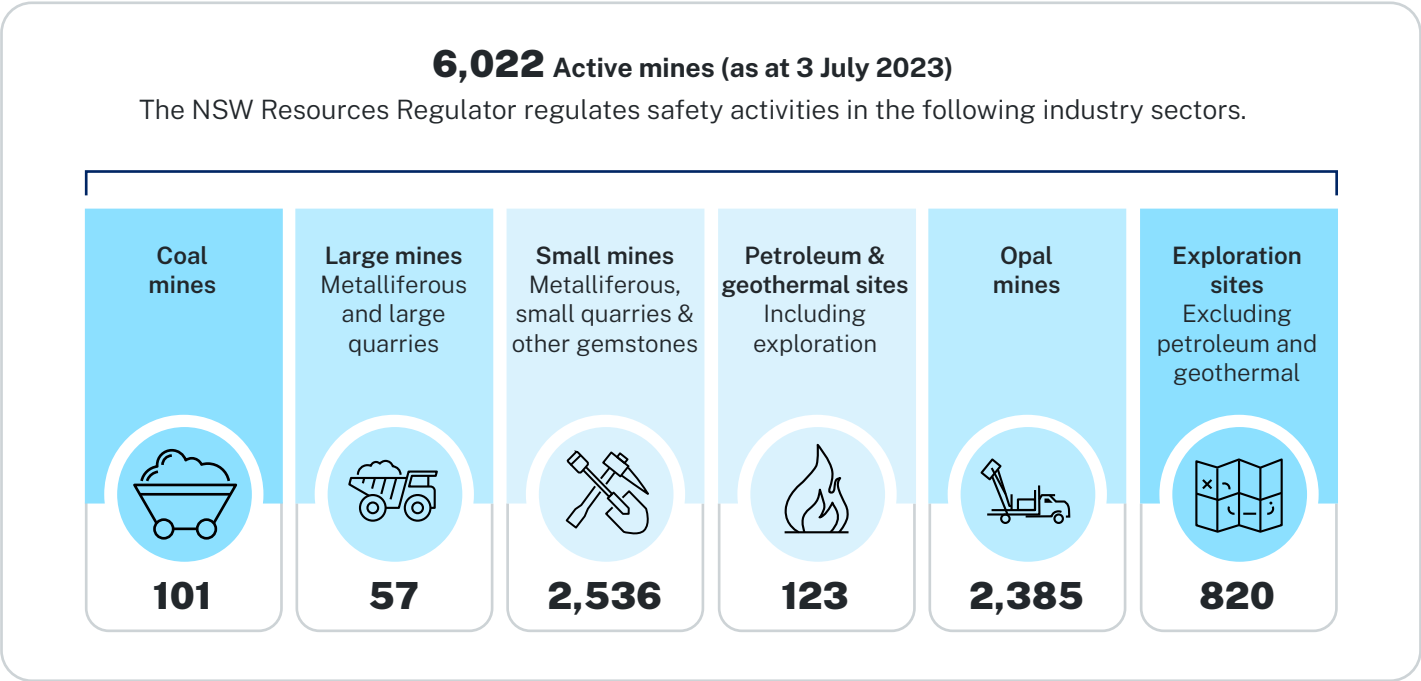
6,022 Active mines (as at 3 July 2023)

The NSW Resources Regulator regulates safety activities in the following industry sectors.

Coal mines

101

Large mines
Metalliferous and large quarries

57

Small mines
Metalliferous, small quarries & other gemstones

2,536

Petroleum & geothermal sites
Including exploration

123

Opal mines

2,385

Exploration sites
Excluding petroleum and geothermal

820